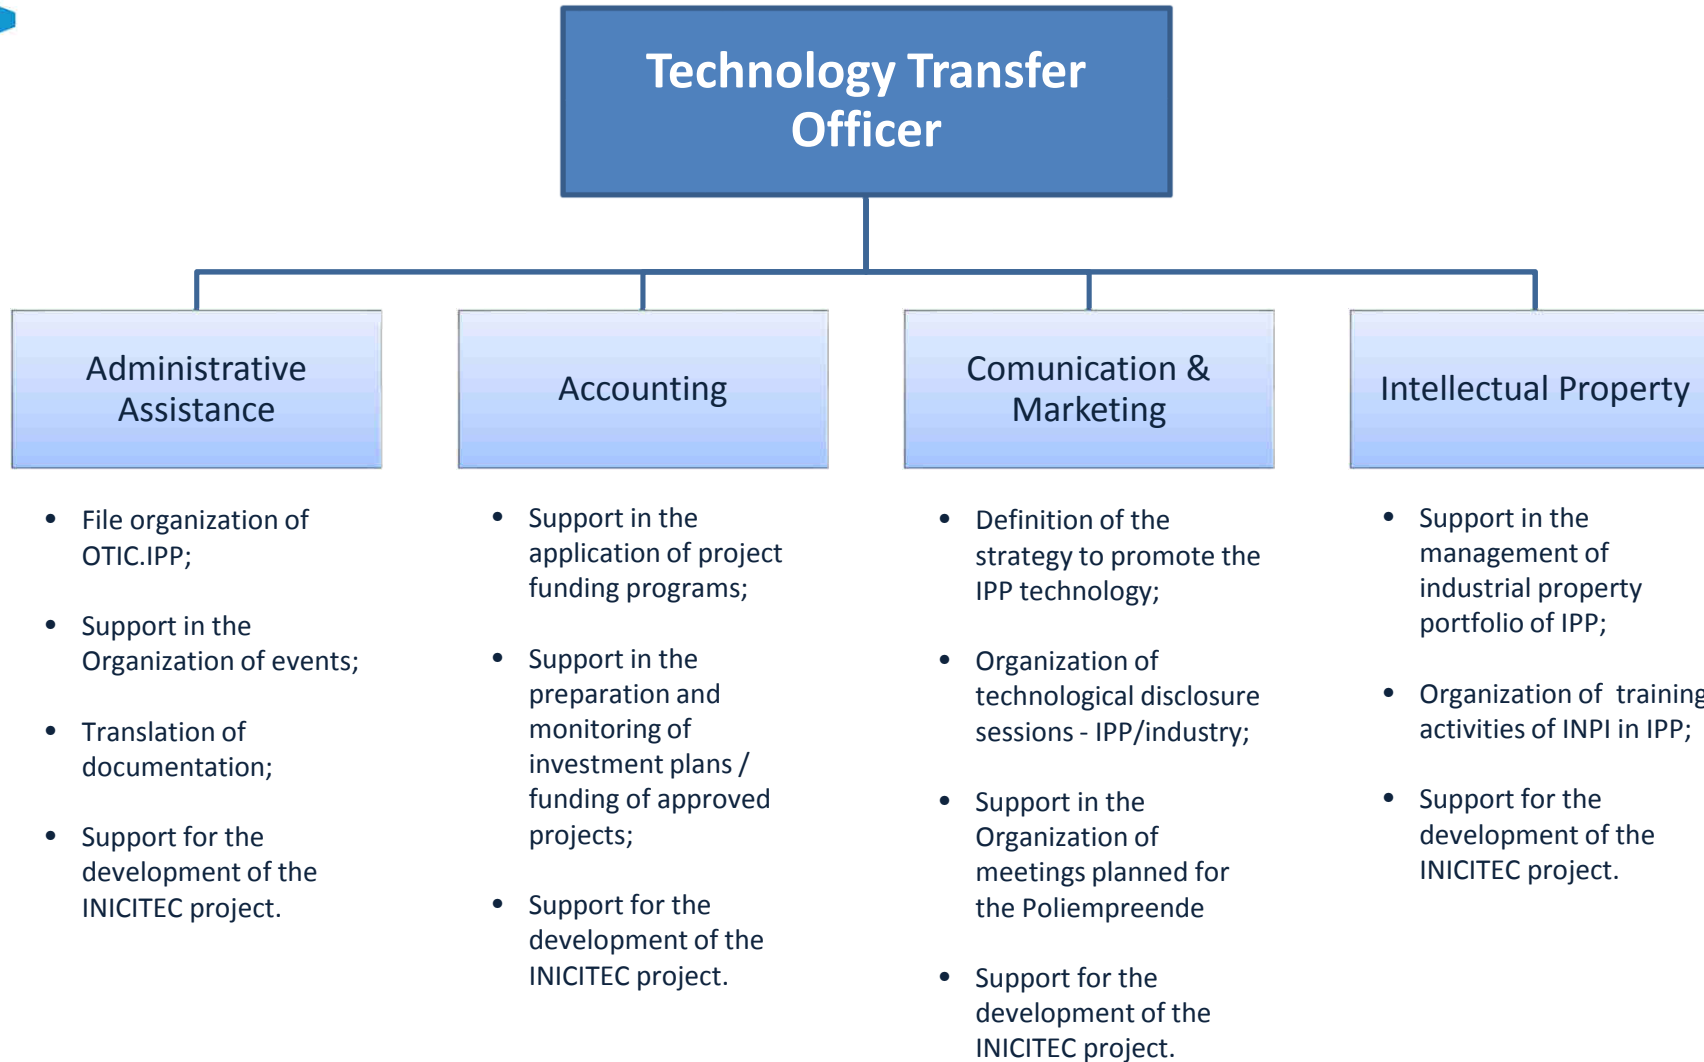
Technology Transfer Officer

Administrative Assistance

- File organization of OTIC.IPP;
- Support in the Organization of events;
- Translation of documentation;
- Support for the development of the INICITEC project.

Accounting

- Support in the application of project funding programs;
- Support in the preparation and monitoring of investment plans / funding of approved projects;
- Support for the development of the INICITEC project.

Comunication & Marketing

- Definition of the strategy to promote the IPP technology;
- Organization of technological disclosure sessions - IPP/industry;
- Support in the Organization of meetings planned for the Poliempreende
- Support for the development of the INICITEC project.

Intellectual Property

- Support in the management of industrial property portfolio of IPP;
- Organization of training activities of INPI in IPP;
- Support for the development of the INICITEC project.